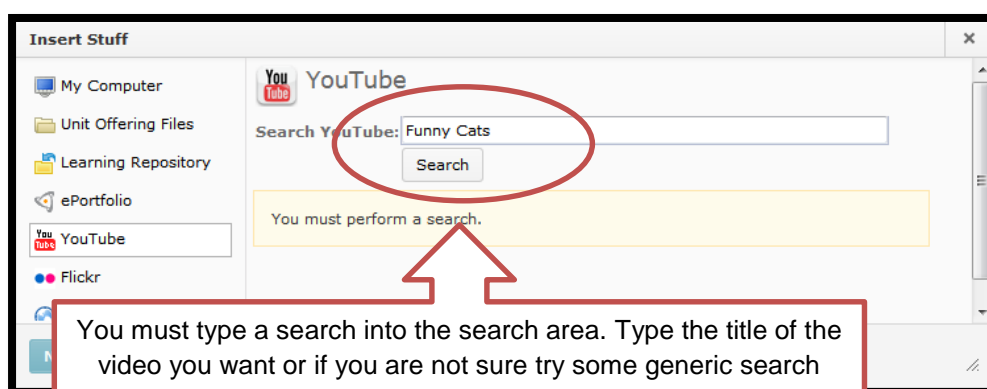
Insert Stuff

×

My Computer

Unit Offering Files

Learning Repository

ePortfolio

YouTube

Flickr

YouTube

Search YouTube: Funny Cats

Search

You must perform a search.

You must type a search into the search area. Type the title of the video you want or if you are not sure try some generic search